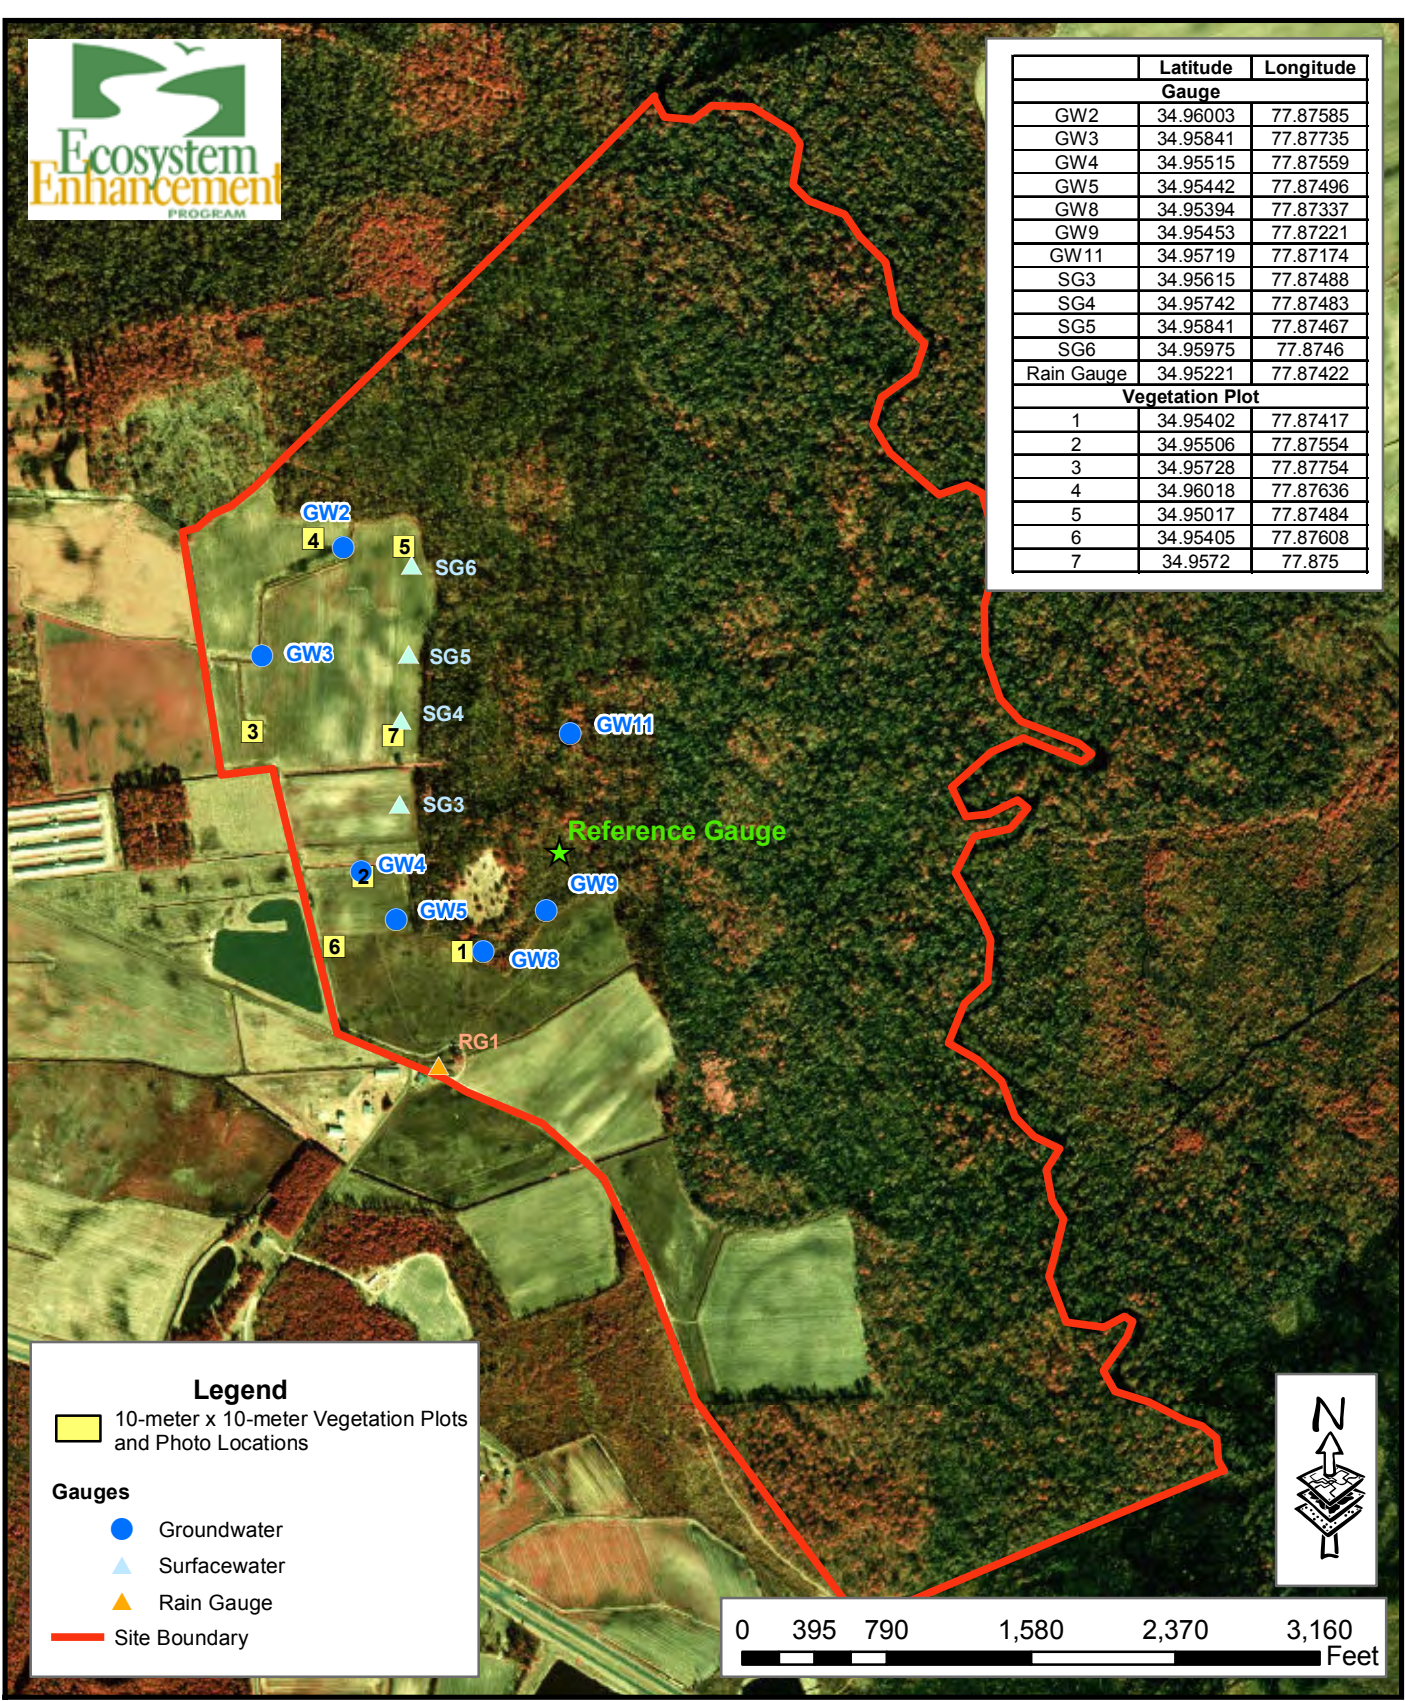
Ecosystem Enhancement PROGRAM

| | Latitude | Longitude |
|---|---|---|
| Gauge | | |
| GW2 | 34.96003 | 77.87585 |
| GW3 | 34.95841 | 77.87735 |
| GW4 | 34.95515 | 77.87559 |
| GW5 | 34.95442 | 77.87496 |
| GW8 | 34.95394 | 77.87337 |
| GW9 | 34.95453 | 77.87221 |
| GW11 | 34.95719 | 77.87174 |
| SG3 | 34.95615 | 77.87488 |
| SG4 | 34.95742 | 77.87483 |
| SG5 | 34.95841 | 77.87467 |
| SG6 | 34.95975 | 77.8746 |
| Rain Gauge | 34.95221 | 77.87422 |
| Vegetation Plot | | |
| 1 | 34.95402 | 77.87417 |
| 2 | 34.95506 | 77.87554 |
| 3 | 34.95728 | 77.87754 |
| 4 | 34.96018 | 77.87636 |
| 5 | 34.95017 | 77.87484 |
| 6 | 34.95405 | 77.87608 |
| 7 | 34.9572 | 77.875 |

GW2
4
5
SG6
GW3
SG5
SG4
GW11
3
7
SG3
Reference Gauge
GW4
2
GW9
GW5
6
1
GW8
RG1

Legend
10-meter x 10-meter Vegetation Plots and Photo Locations
Gauges
Groundwater
Surfacewater
Rain Gauge
Site Boundary

N

0 395 790 1,580 2,370 3,160
Feet